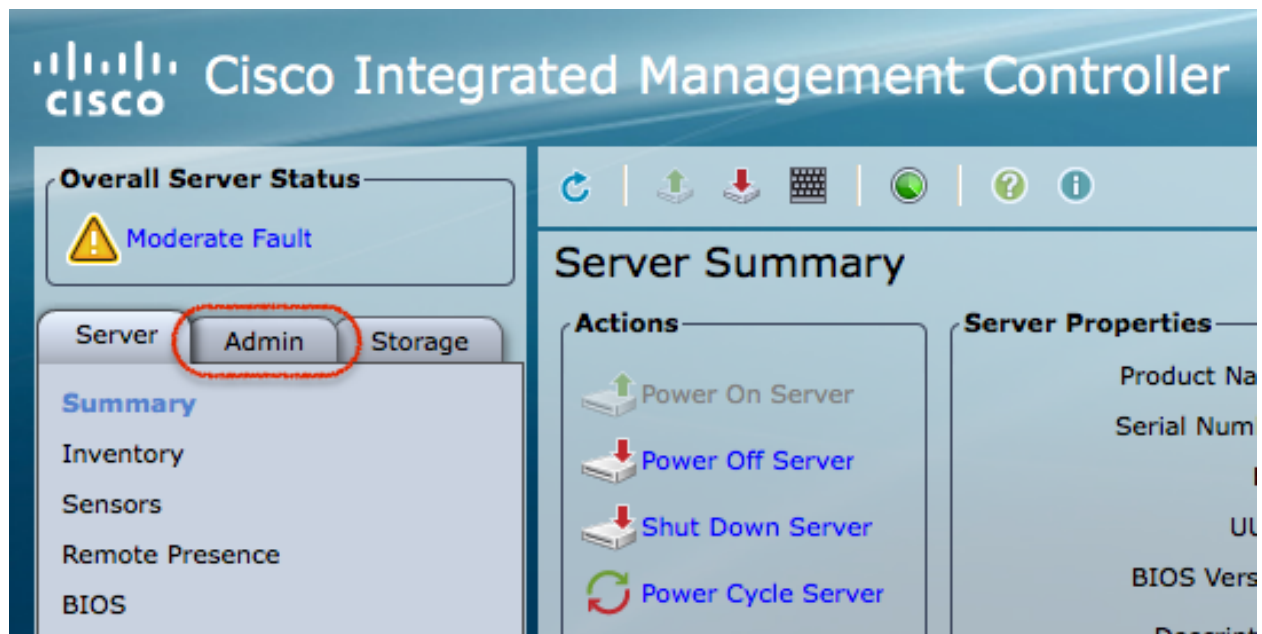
cisco Cisco Integrated Management Controller

Overall Server Status

Moderate Fault

Server Admin Storage

Summary
Inventory
Sensors
Remote Presence
BIOS

Server Summary

Actions

Power On Server
Power Off Server
Shut Down Server
Power Cycle Server

Server Properties

Product Na
Serial Num
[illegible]
UU
BIOS Vers
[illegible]